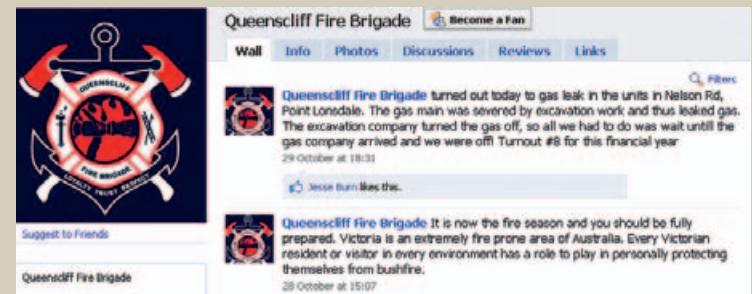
QUEENSCLIFF
FIRE BRIGADE
LOYALTY TRUST RESPECT

Suggest to Friends

Queenscliff Fire Brigade

Queenscliff Fire Brigade
Become a Fan

Wall
Info
Photos
Discussions
Reviews
Links

Filters

Queenscliff Fire Brigade turned out today to gas leak in the units in Nelson Rd, Point Lonsdale. The gas main was severed by excavation work and thus leaked gas. The excavation company turned the gas off, so all we had to do was wait untill the gas company arrived and we were off! Turnout #8 for this financial year
29 October at 18:31

Jesse Burn likes this.

Queenscliff Fire Brigade It is now the fire season and you should be fully prepared. Victoria is an extremely fire prone area of Australia. Every Victorian resident or visitor in every environment has a role to play in personally protecting themselves from bushfire.
28 October at 15:07